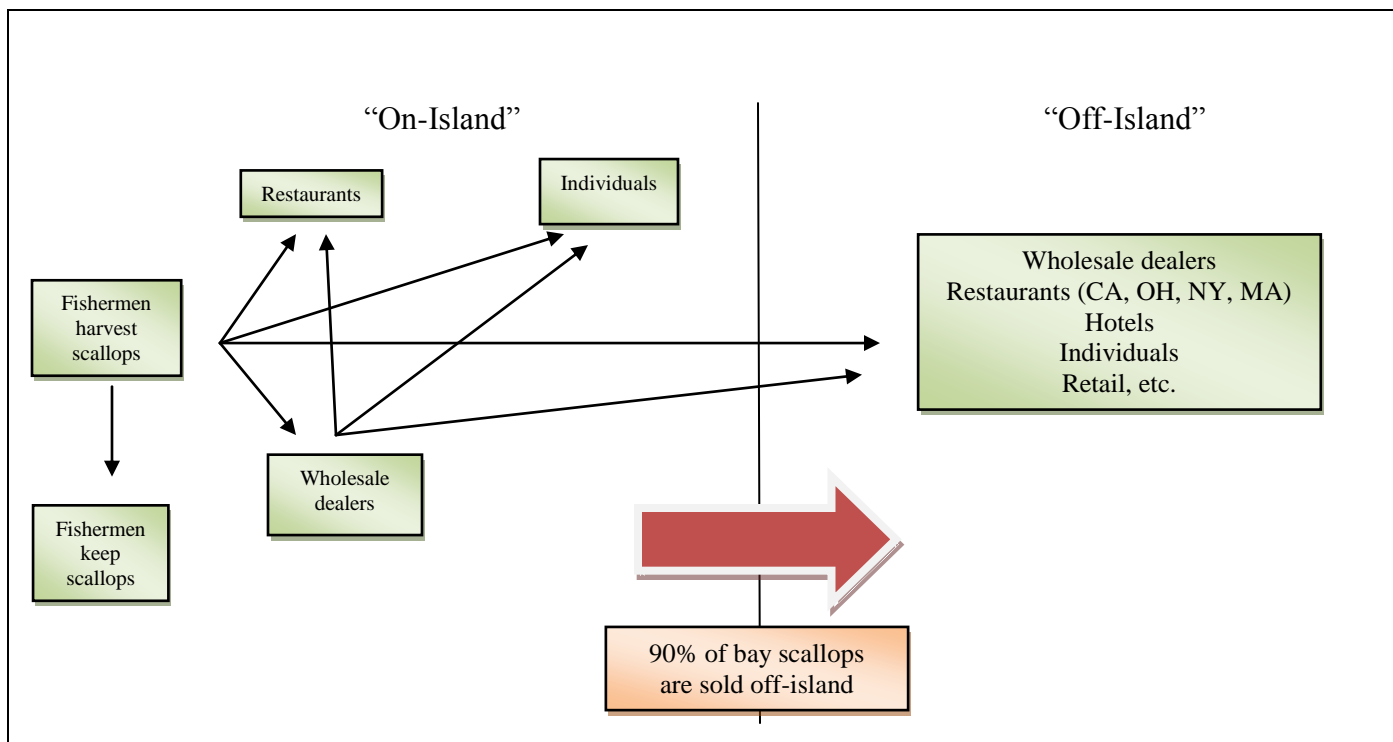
“On-Island”

“Off-Island”

Restaurants

Individuals

Fishermen harvest scallops

Wholesale dealers
Restaurants (CA, OH, NY, MA)
Hotels
Individuals
Retail, etc.

Wholesale dealers

Fishermen keep scallops

90% of bay scallops are sold off-island